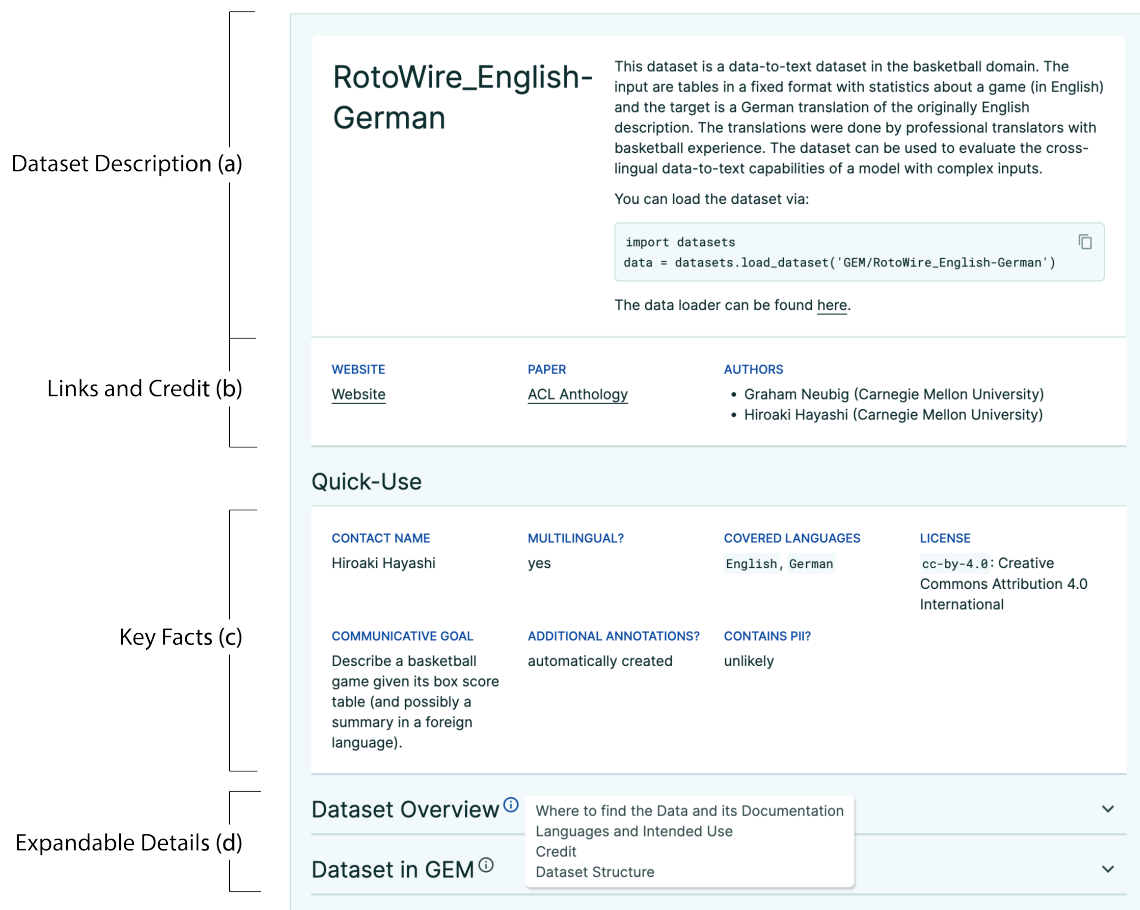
Dataset Description (a)

Links and Credit (b)

Key Facts (c)

Expandable Details (d)

RotoWire_English-German

This dataset is a data-to-text dataset in the basketball domain. The input are tables in a fixed format with statistics about a game (in English) and the target is a German translation of the originally English description. The translations were done by professional translators with basketball experience. The dataset can be used to evaluate the cross-lingual data-to-text capabilities of a model with complex inputs.

You can load the dataset via:

```
import datasets
data = datasets.load_dataset('GEM/RotoWire_English-German')
```

The data loader can be found here.

WEBSITE
Website

PAPER
ACL Anthology

AUTHORS
• Graham Neubig (Carnegie Mellon University)
• Hiroaki Hayashi (Carnegie Mellon University)

Quick-Use

CONTACT NAME
Hiroaki Hayashi

MULTILINGUAL?
yes

COVERED LANGUAGES
English, German

LICENSE
cc-by-4.0: Creative Commons Attribution 4.0 International

COMMUNICATIVE GOAL
Describe a basketball game given its box score table (and possibly a summary in a foreign language).

ADDITIONAL ANNOTATIONS?
automatically created

CONTAINS PII?
unlikely

Dataset Overview

Where to find the Data and its Documentation
Languages and Intended Use
Credit
Dataset Structure

Dataset in GEM